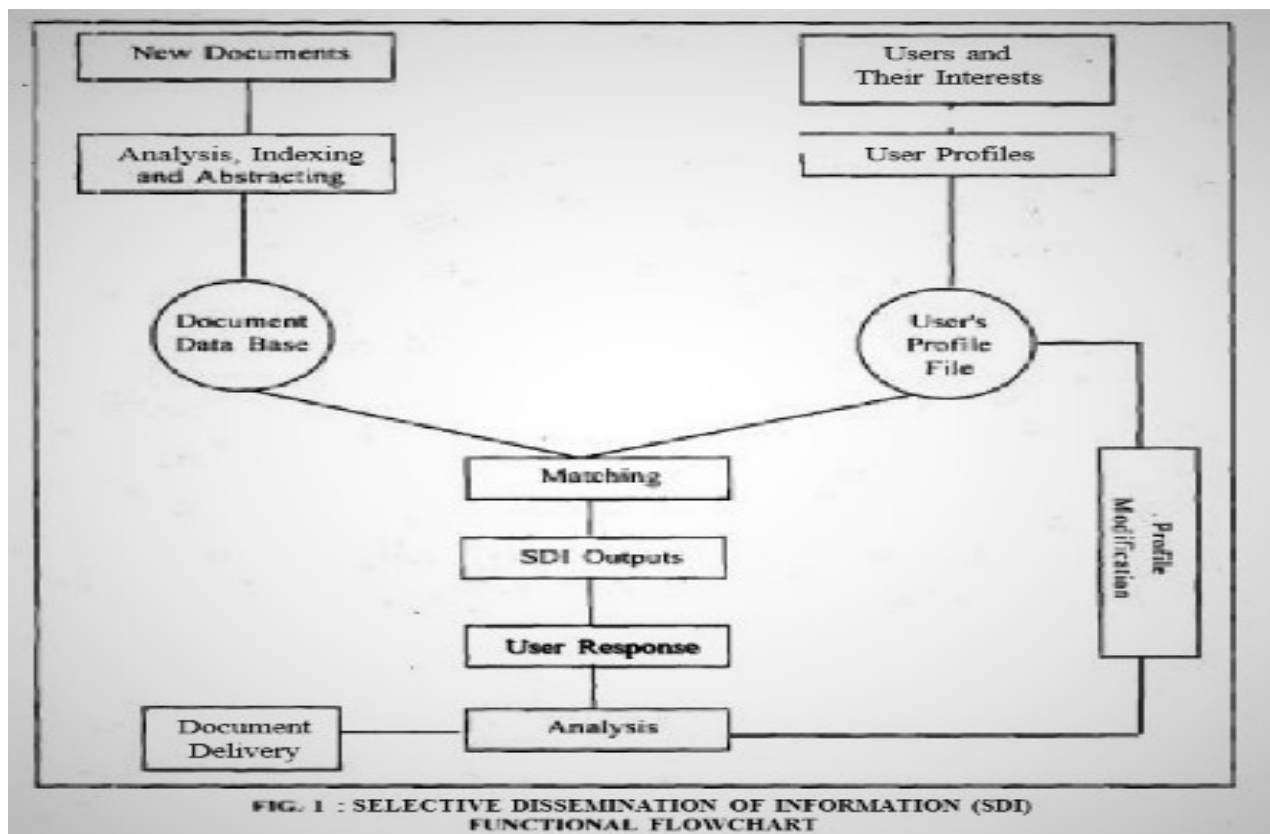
New Documents

Analysis, Indexing and Abstracting

Document Data Base

Users and Their Interests

User Profiles

User's Profile File

Matching

SDI Outputs

User Response

Analysis

Document Delivery

Profile Modification

FIG. 1 : SELECTIVE DISSEMINATION OF INFORMATION (SDI) FUNCTIONAL FLOWCHART